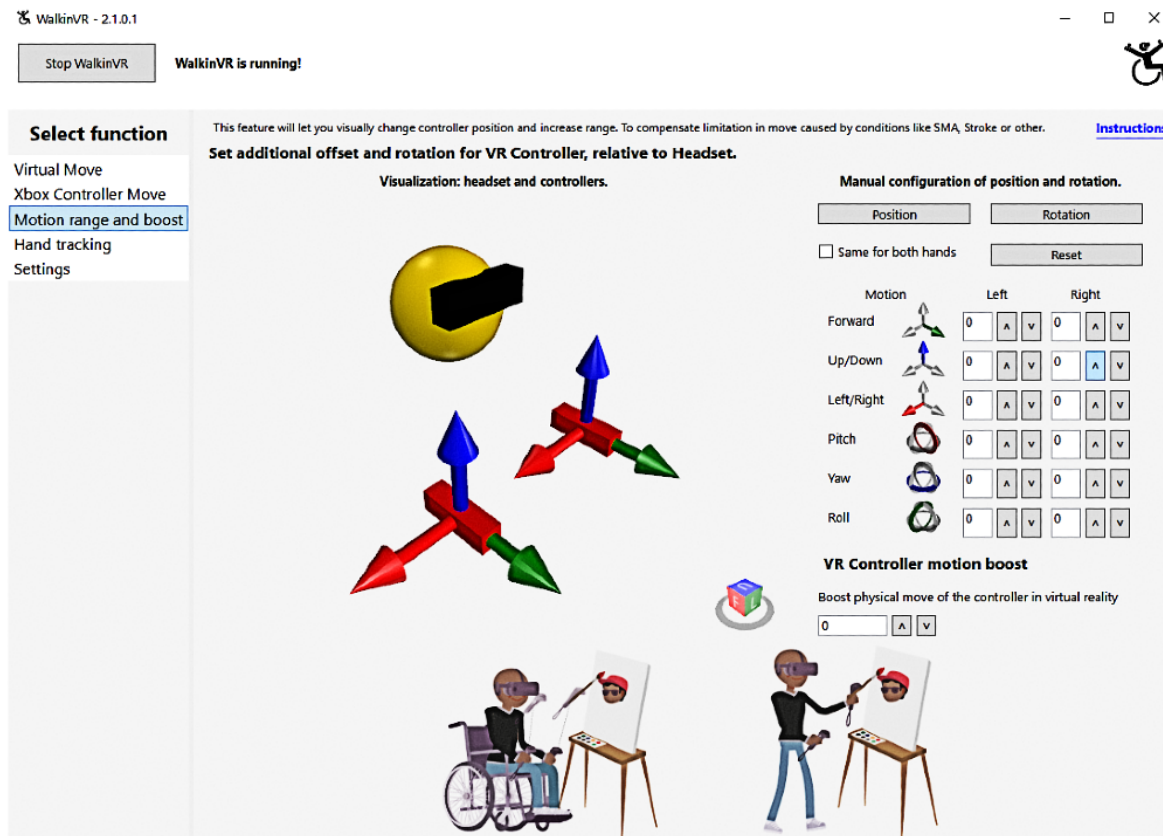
WalkinVR - 2.1.0.1

Stop WalkinVR

WalkinVR is running!

Select function

Virtual Move
Xbox Controller Move
Motion range and boost
Hand tracking
Settings

This feature will let you visually change controller position and increase range. To compensate limitation in move caused by conditions like SMA, Stroke or other.

Instructions

Set additional offset and rotation for VR Controller, relative to Headset.

Visualization: headset and controllers.

Manual configuration of position and rotation.

Position

Rotation

Same for both hands

Reset

| Motion | Left | Right |
|---|---|---|
| Forward | 0 | 0 |
| Up/Down | 0 | 0 |
| Left/Right | 0 | 0 |
| Pitch | 0 | 0 |
| Yaw | 0 | 0 |
| Roll | 0 | 0 |

VR Controller motion boost

Boost physical move of the controller in virtual reality

0